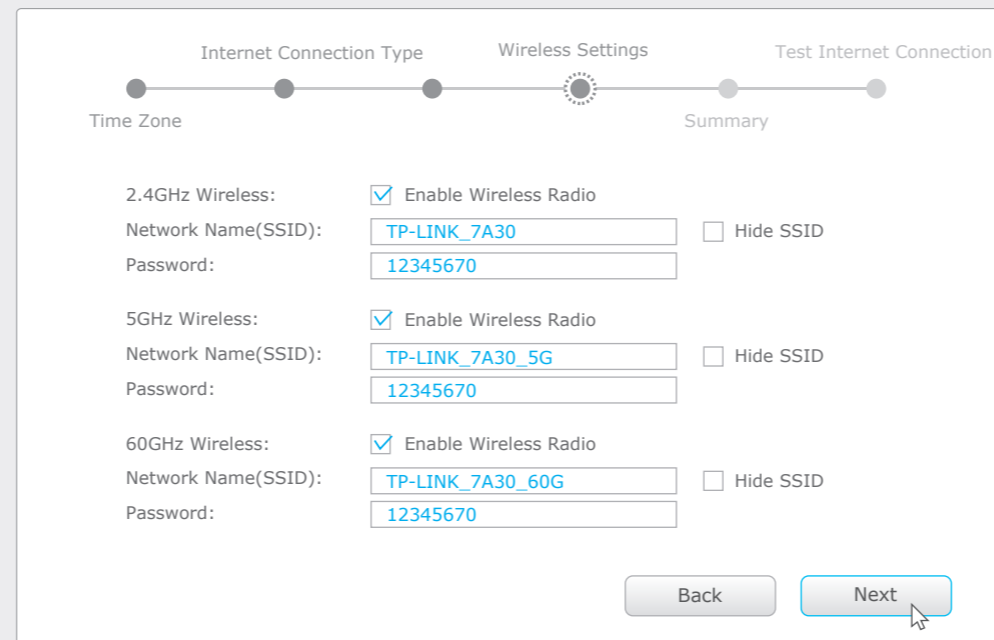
Internet Connection Type Wireless Settings Test Internet Connection

Time Zone Summary

2.4GHz Wireless: Enable Wireless Radio
Network Name(SSID): TP-LINK_7A30 Hide SSID
Password: 12345670

5GHz Wireless: Enable Wireless Radio
Network Name(SSID): TP-LINK_7A30_5G Hide SSID
Password: 12345670

60GHz Wireless: Enable Wireless Radio
Network Name(SSID): TP-LINK_7A30_60G Hide SSID
Password: 12345670

Back Next